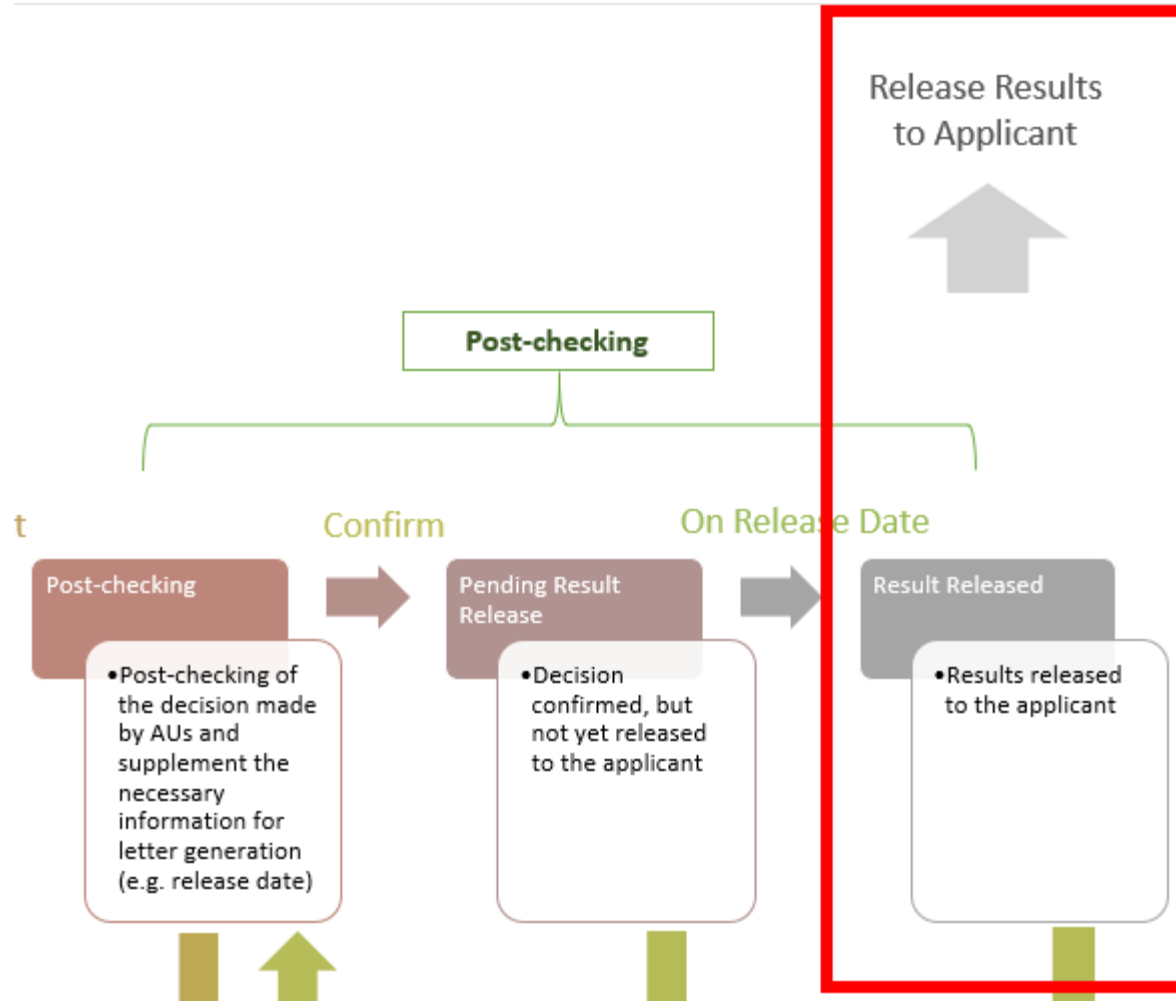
Release Results to Applicant

Post-checking

t

Confirm

On Release Date

Post-checking

•Post-checking of the decision made by AUs and supplement the necessary information for letter generation (e.g. release date)

Pending Result Release

•Decision confirmed, but not yet released to the applicant

Result Released

•Results released to the applicant